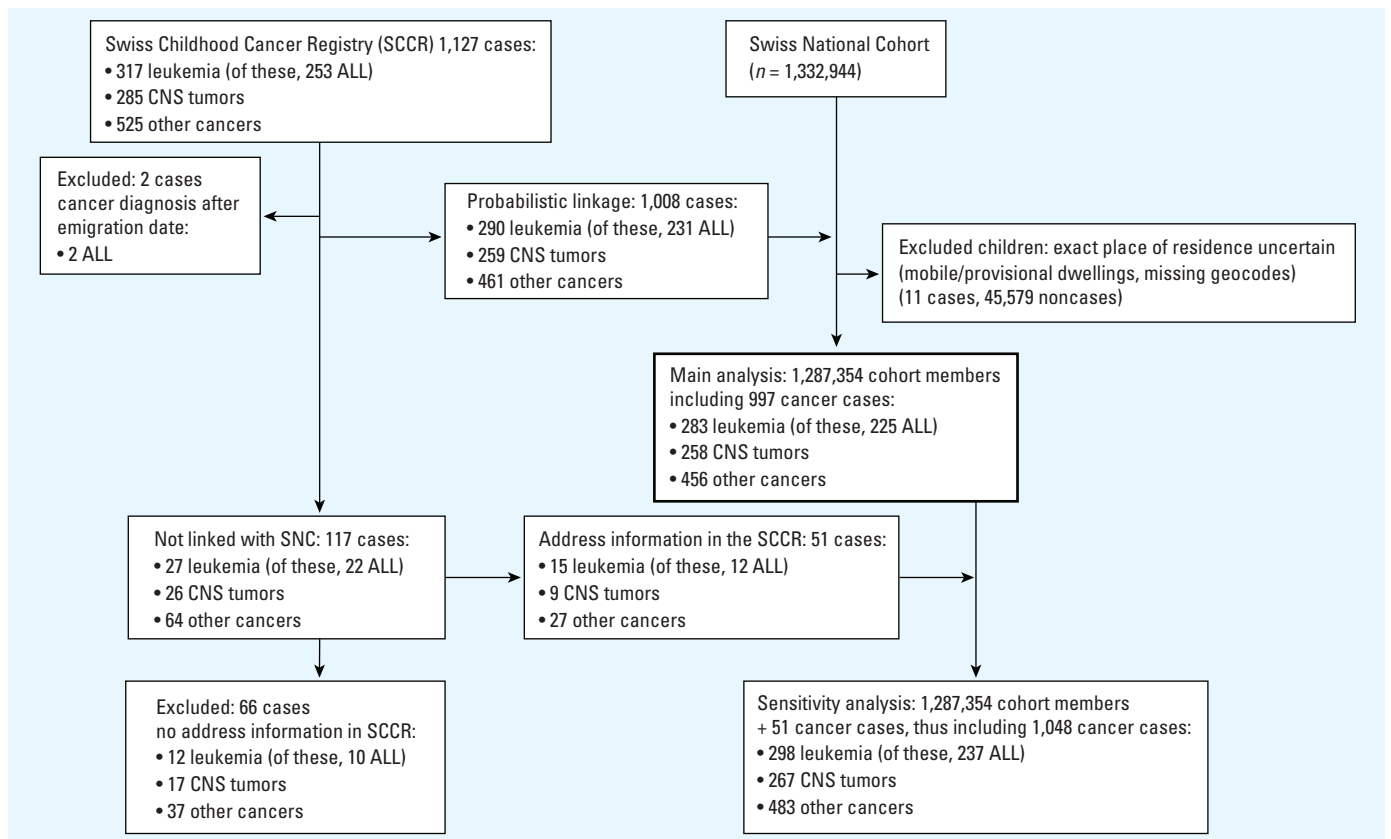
Swiss Childhood Cancer Registry (SCCR) 1,127 cases:
• 317 leukemia (of these, 253 ALL)
• 285 CNS tumors
• 525 other cancers

Swiss National Cohort
($n$ = 1,332,944)

Excluded: 2 cases
cancer diagnosis after emigration date:
• 2 ALL

Probabilistic linkage: 1,008 cases:
• 290 leukemia (of these, 231 ALL)
• 259 CNS tumors
• 461 other cancers

Excluded children: exact place of residence uncertain (mobile/provisional dwellings, missing geocodes)
(11 cases, 45,579 noncases)

Main analysis: 1,287,354 cohort members including 997 cancer cases:
• 283 leukemia (of these, 225 ALL)
• 258 CNS tumors
• 456 other cancers

Not linked with SNC: 117 cases:
• 27 leukemia (of these, 22 ALL)
• 26 CNS tumors
• 64 other cancers

Address information in the SCCR: 51 cases:
• 15 leukemia (of these, 12 ALL)
• 9 CNS tumors
• 27 other cancers

Excluded: 66 cases
no address information in SCCR:
• 12 leukemia (of these, 10 ALL)
• 17 CNS tumors
• 37 other cancers

Sensitivity analysis: 1,287,354 cohort members + 51 cancer cases, thus including 1,048 cancer cases:
• 298 leukemia (of these, 237 ALL)
• 267 CNS tumors
• 483 other cancers